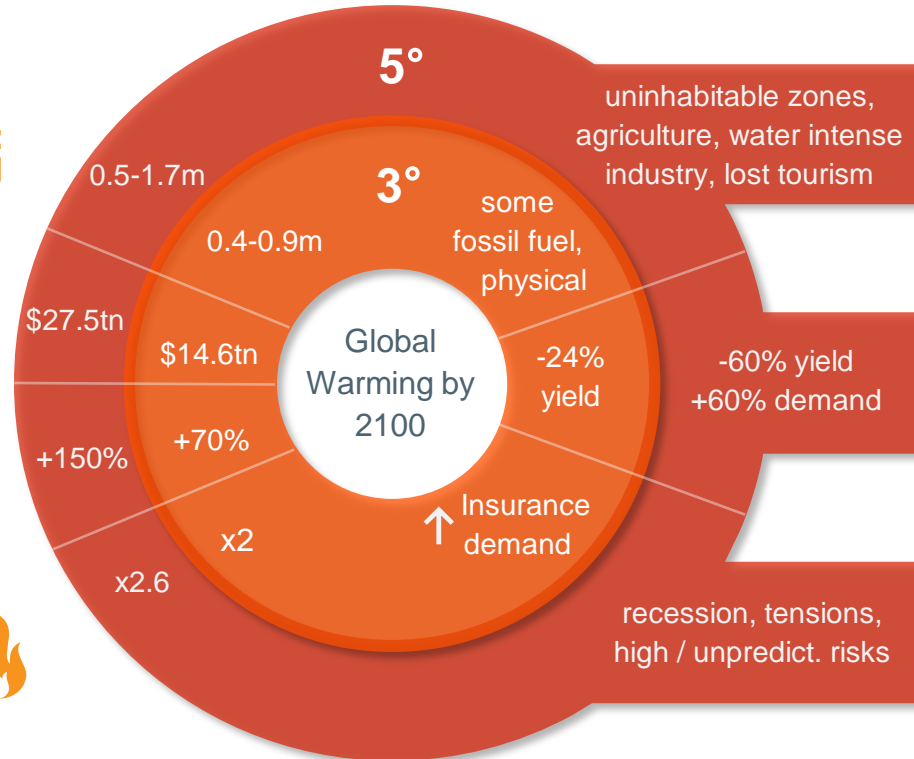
5°

uninhabitable zones, agriculture, water intense industry, lost tourism

0.5-1.7m

3°

some fossil fuel, physical

0.4-0.9m

$27.5tn

$14.6tn

Global Warming by 2100

-24% yield

-60% yield +60% demand

+150%

+70%

↑ Insurance demand

x2

x2.6

recession, tensions, high / unpredict. risks